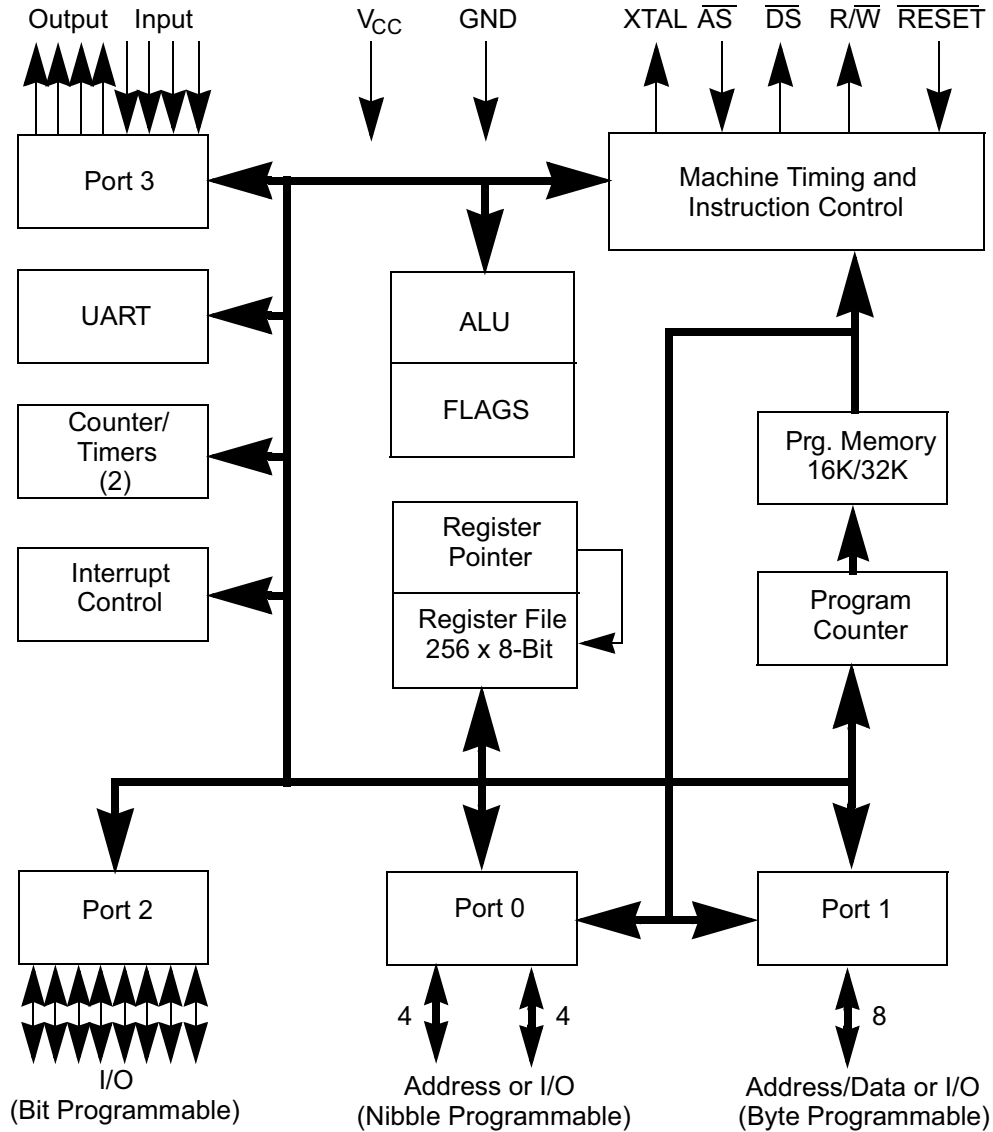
Output Input

$V_{CC}$

GND

XTAL $\overline{AS}$ $\overline{DS}$ R/$\overline{W}$ $\overline{RESET}$

Port 3

Machine Timing and Instruction Control

UART

ALU

FLAGS

Counter/ Timers (2)

Prg. Memory 16K/32K

Register Pointer

Register File 256 x 8-Bit

Interrupt Control

Program Counter

Port 2

Port 0

Port 1

4

4

8

I/O (Bit Programmable)

Address or I/O (Nibble Programmable)

Address/Data or I/O (Byte Programmable)